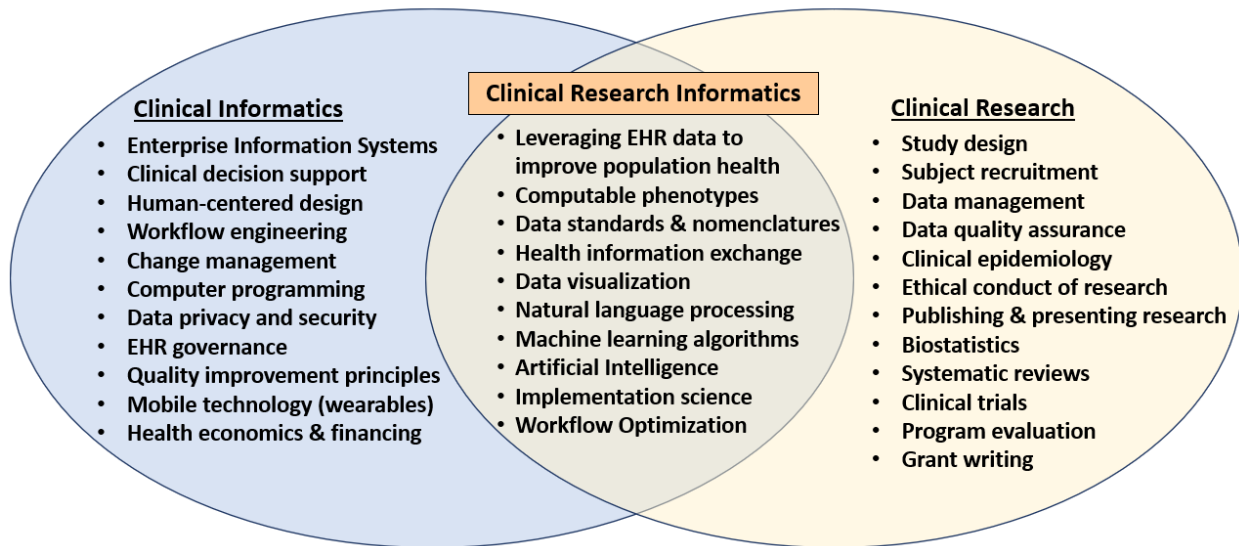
Clinical Informatics
- Enterprise Information Systems
- Clinical decision support
- Human-centered design
- Workflow engineering
- Change management
- Computer programming
- Data privacy and security
- EHR governance
- Quality improvement principles
- Mobile technology (wearables)
- Health economics & financing

Clinical Research Informatics
- Leveraging EHR data to improve population health
- Computable phenotypes
- Data standards & nomenclatures
- Health information exchange
- Data visualization
- Natural language processing
- Machine learning algorithms
- Artificial Intelligence
- Implementation science
- Workflow Optimization

Clinical Research
- Study design
- Subject recruitment
- Data management
- Data quality assurance
- Clinical epidemiology
- Ethical conduct of research
- Publishing & presenting research
- Biostatistics
- Systematic reviews
- Clinical trials
- Program evaluation
- Grant writing